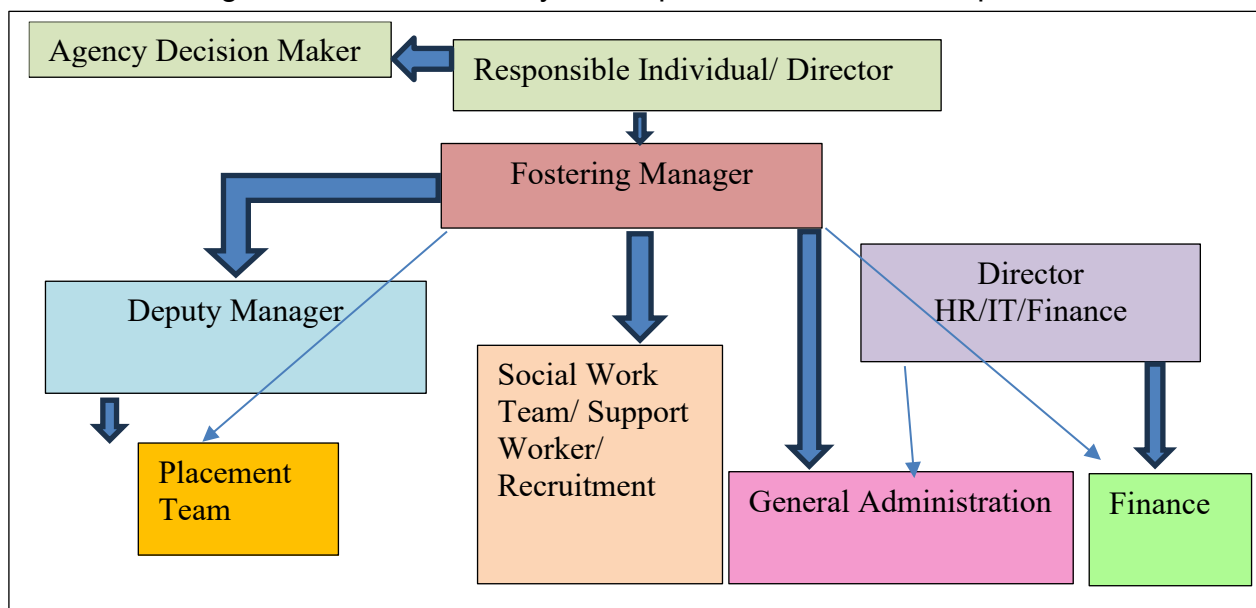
Agency Decision Maker

Responsible Individual/ Director

Fostering Manager

Deputy Manager

Director HR/IT/Finance

Social Work Team/ Support Worker/ Recruitment

Placement Team

General Administration

Finance